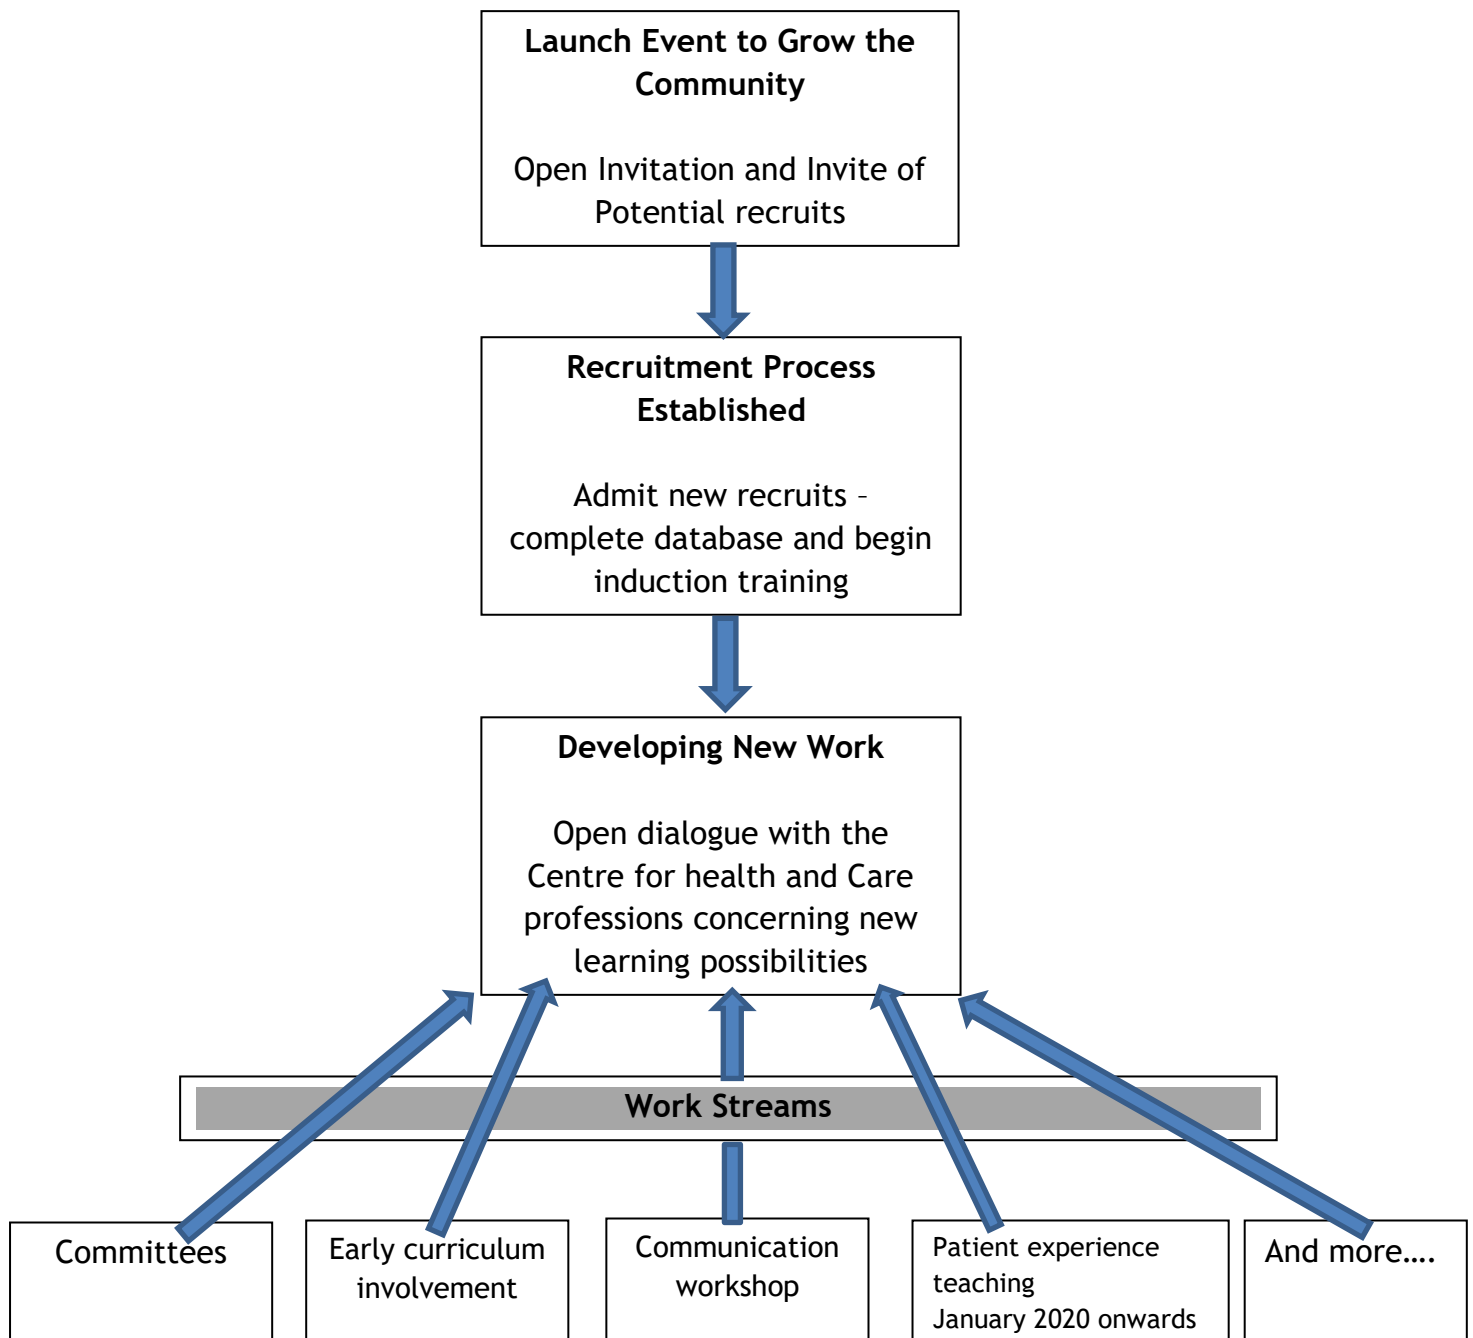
Launch Event to Grow the Community

Open Invitation and Invite of Potential recruits

Recruitment Process Established

Admit new recruits – complete database and begin induction training

Developing New Work

Open dialogue with the Centre for health and Care professions concerning new learning possibilities

Work Streams

Committees

Early curriculum involvement

Communication workshop

Patient experience teaching
January 2020 onwards

And more….